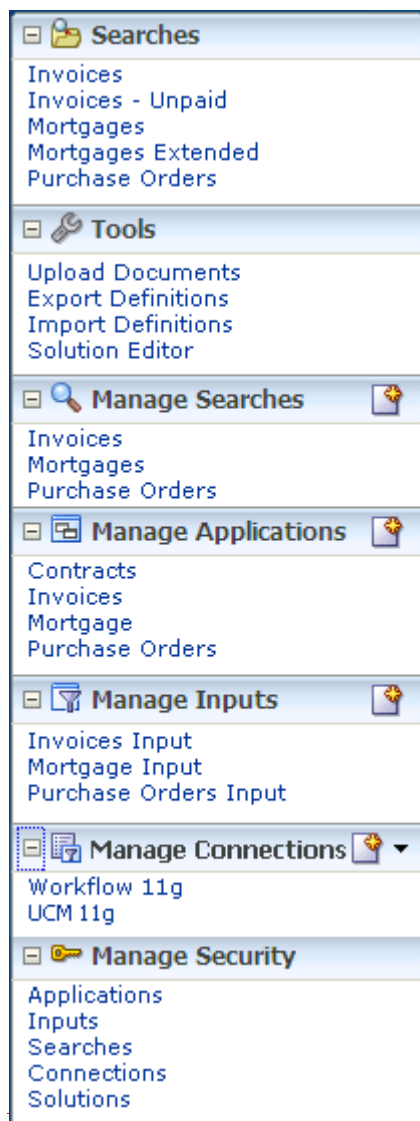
Searches

Invoices
Invoices - Unpaid
Mortgages
Mortgages Extended
Purchase Orders

Tools

Upload Documents
Export Definitions
Import Definitions
Solution Editor

Manage Searches

Invoices
Mortgages
Purchase Orders

Manage Applications

Contracts
Invoices
Mortgage
Purchase Orders

Manage Inputs

Invoices Input
Mortgage Input
Purchase Orders Input

Manage Connections

Workflow 11g
UCM 11g

Manage Security

Applications
Inputs
Searches
Connections
Solutions